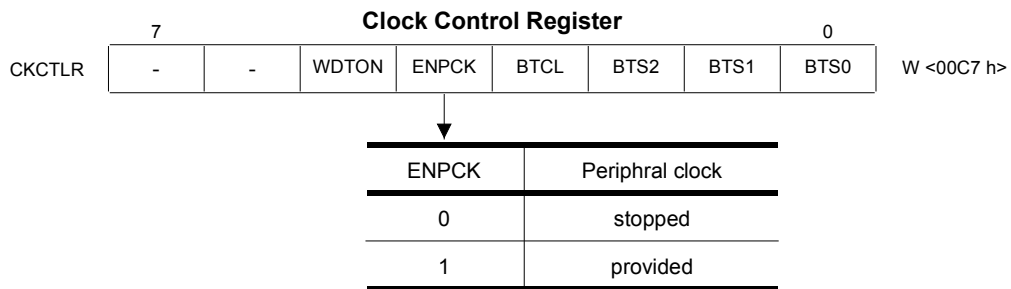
Clock Control Register

7 0

CKCTLR

| - | - | WDTON | ENPCK | BTCL | BTS2 | BTS1 | BTS0 |
|---|---|---|---|---|---|---|---|

W <00C7 h>

| ENPCK | Periphral clock |
|---|---|
| 0 | stopped |
| 1 | provided |